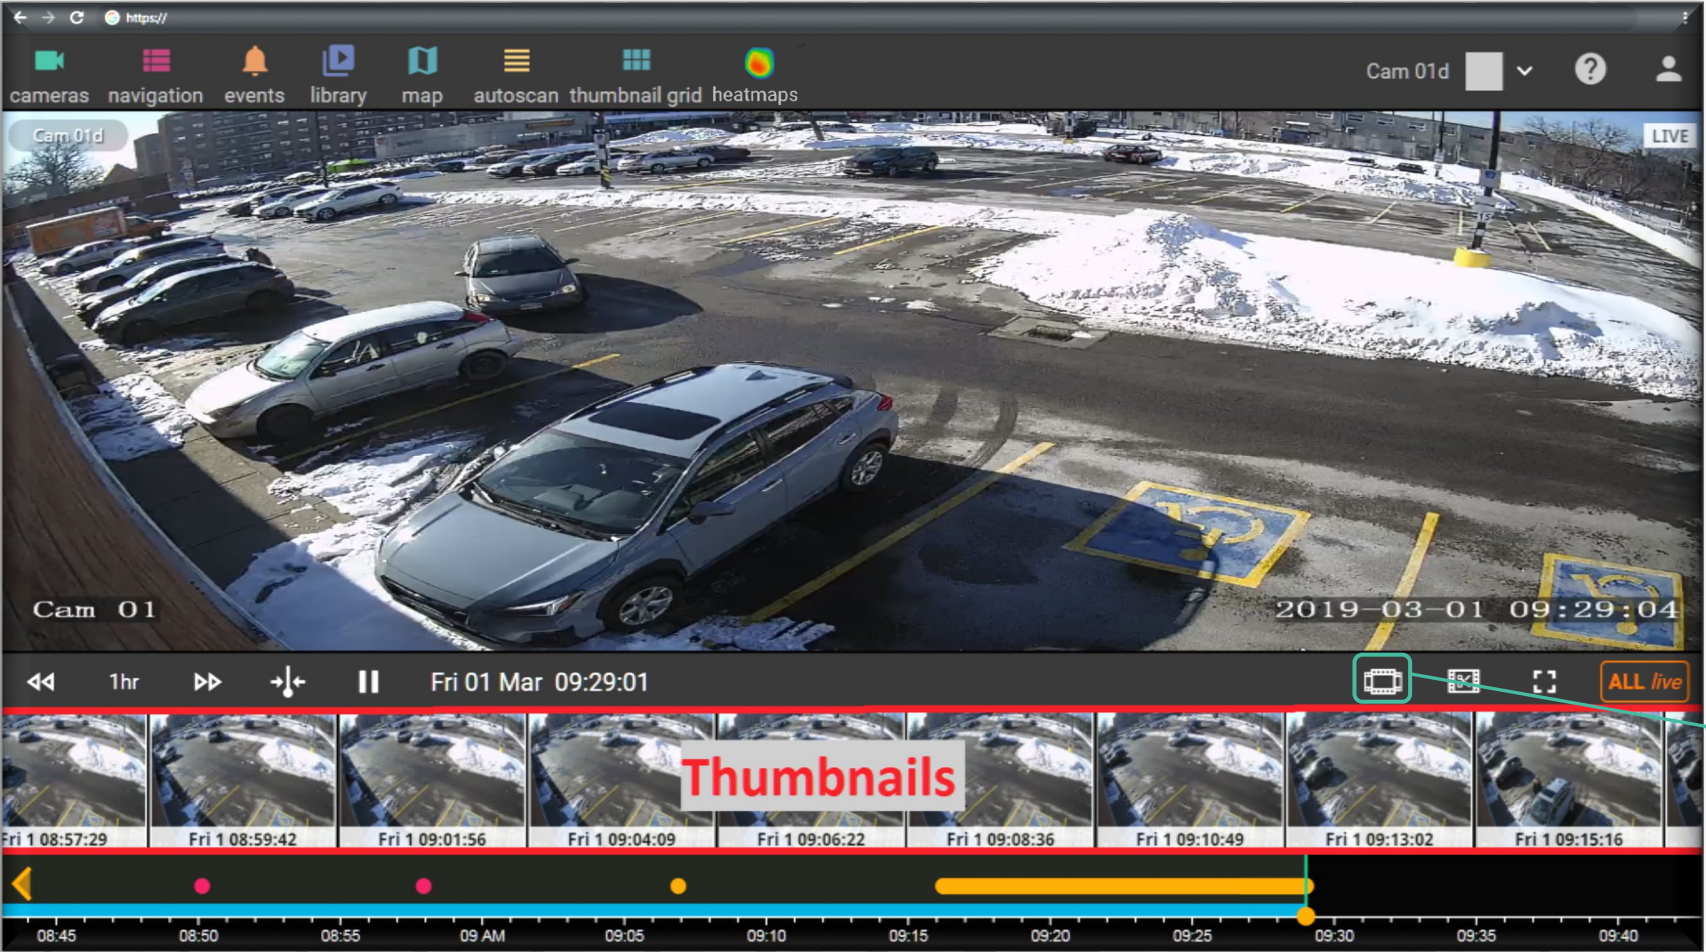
https://

cameras navigation events library map autoscan thumbnail grid heatmaps

Cam 01d

Cam 01d

LIVE

Cam 01

2019-03-01 09:29:04

1hr

Fri 01 Mar 09:29:01

ALL live

Thumbnails

Fri 1 08:57:29
Fri 1 08:59:42
Fri 1 09:01:56
Fri 1 09:04:09
Fri 1 09:06:22
Fri 1 09:08:36
Fri 1 09:10:49
Fri 1 09:13:02
Fri 1 09:15:16

08:45 08:50 08:55 09 AM 09:05 09:10 09:15 09:20 09:25 09:30 09:35 09:40